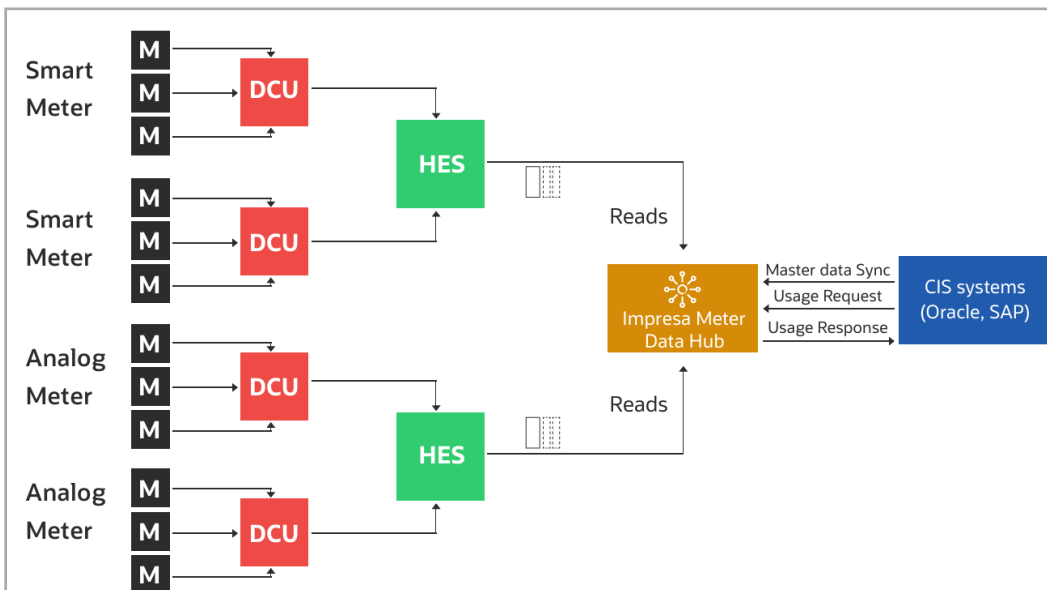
Smart Meter

M
M
M

DCU

Smart Meter

M
M
M

DCU

HES

Analog Meter

M
M
M

DCU

Analog Meter

M
M
M

DCU

HES

Reads

Reads

Impresa Meter Data Hub

Master data Sync
Usage Request
Usage Response

CIS systems (Oracle, SAP)